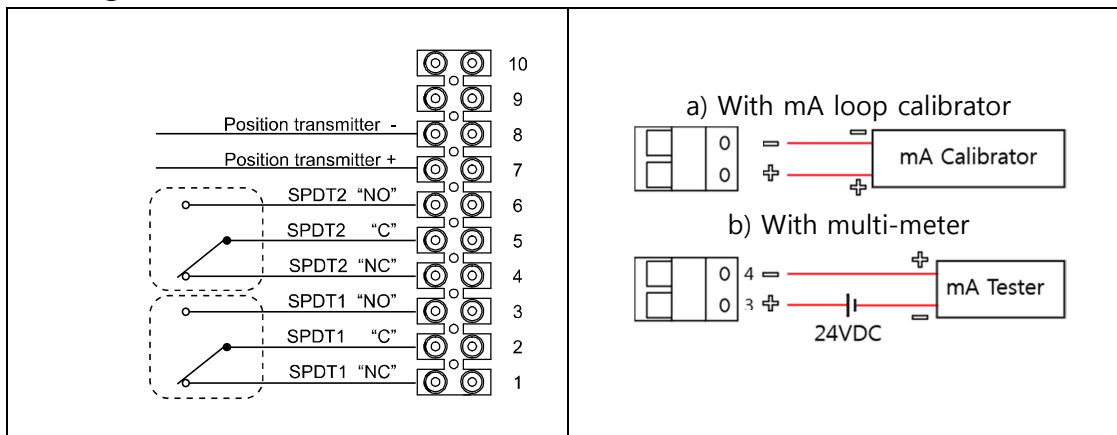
10
9
Position transmitter -
8
Position transmitter +
7
SPDT2 "NO"
6
SPDT2 "C"
5
SPDT2 "NC"
4
SPDT1 "NO"
3
SPDT1 "C"
2
SPDT1 "NC"
1

a) With mA loop calibrator
0
0
−
+
−
+
mA Calibrator

b) With multi-meter
0 4 −
0 3 +
+
−
mA Tester
24VDC